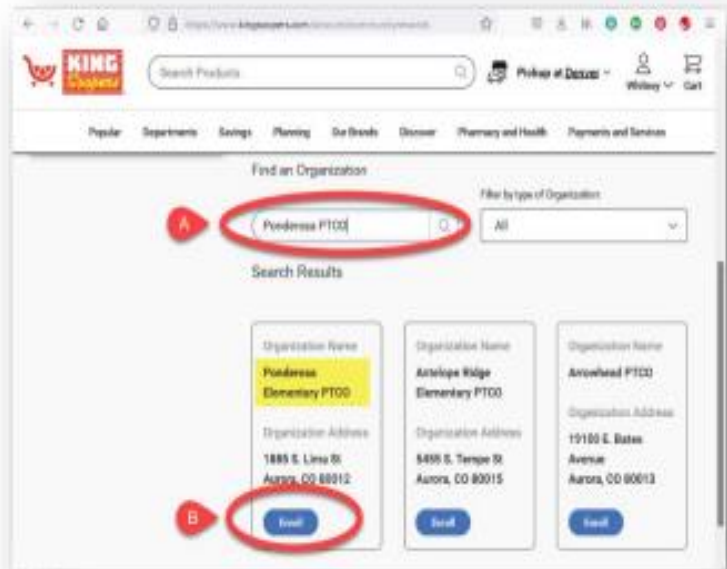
https://www.kingsoopers.com/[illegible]

KING Soopers

Search Products

Pickup at Denver

Whitney

Cart

Popular Departments Savings Planning Our Brands Discover Pharmacy and Health Payments and Services

Find an Organization

Filter by type of Organization

A

Ponderosa PTCO

All

Search Results

Organization Name

Ponderosa Elementary PTCO

Organization Address

1885 S. Lima St Aurora, CO 80012

B

Enroll

Organization Name

Antelope Ridge Elementary PTCO

Organization Address

5455 S. Tempe St Aurora, CO 80015

Enroll

Organization Name

Arrowhead PTCO

Organization Address

19100 E. Bates Avenue Aurora, CO 80013

Enroll